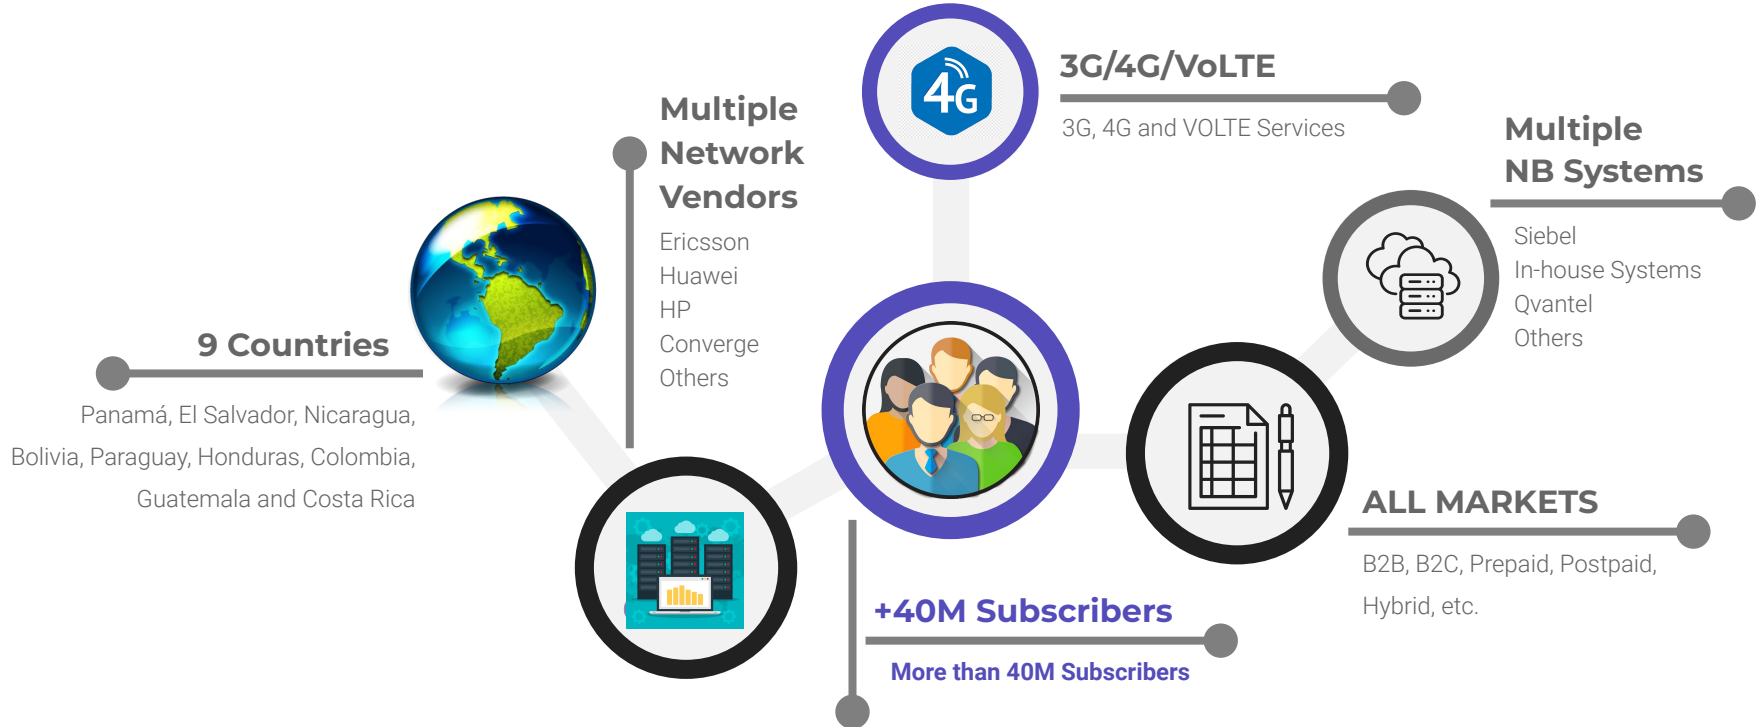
3G/4G/VoLTE

3G, 4G and VOLTE Services

Multiple Network Vendors

Ericsson
Huawei
HP
Converge
Others

Multiple NB Systems

Siebel
In-house Systems
Qvantel
Others

9 Countries

Panamá, El Salvador, Nicaragua, Bolivia, Paraguay, Honduras, Colombia, Guatemala and Costa Rica

ALL MARKETS

B2B, B2C, Prepaid, Postpaid, Hybrid, etc.

+40M Subscribers

More than 40M Subscribers